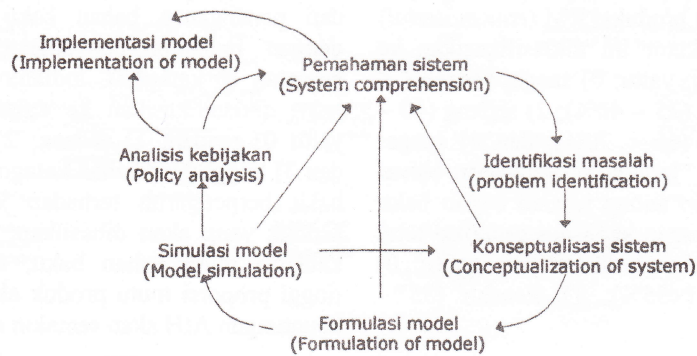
Implementasi model
(Implementation of model)

Pemahaman sistem
(System comprehension)

Analisis kebijakan
(Policy analysis)

Identifikasi masalah
(problem identification)

Simulasi model
(Model simulation)

Konseptualisasi sistem
(Conceptualization of system)

Formulasi model
(Formulation of model)